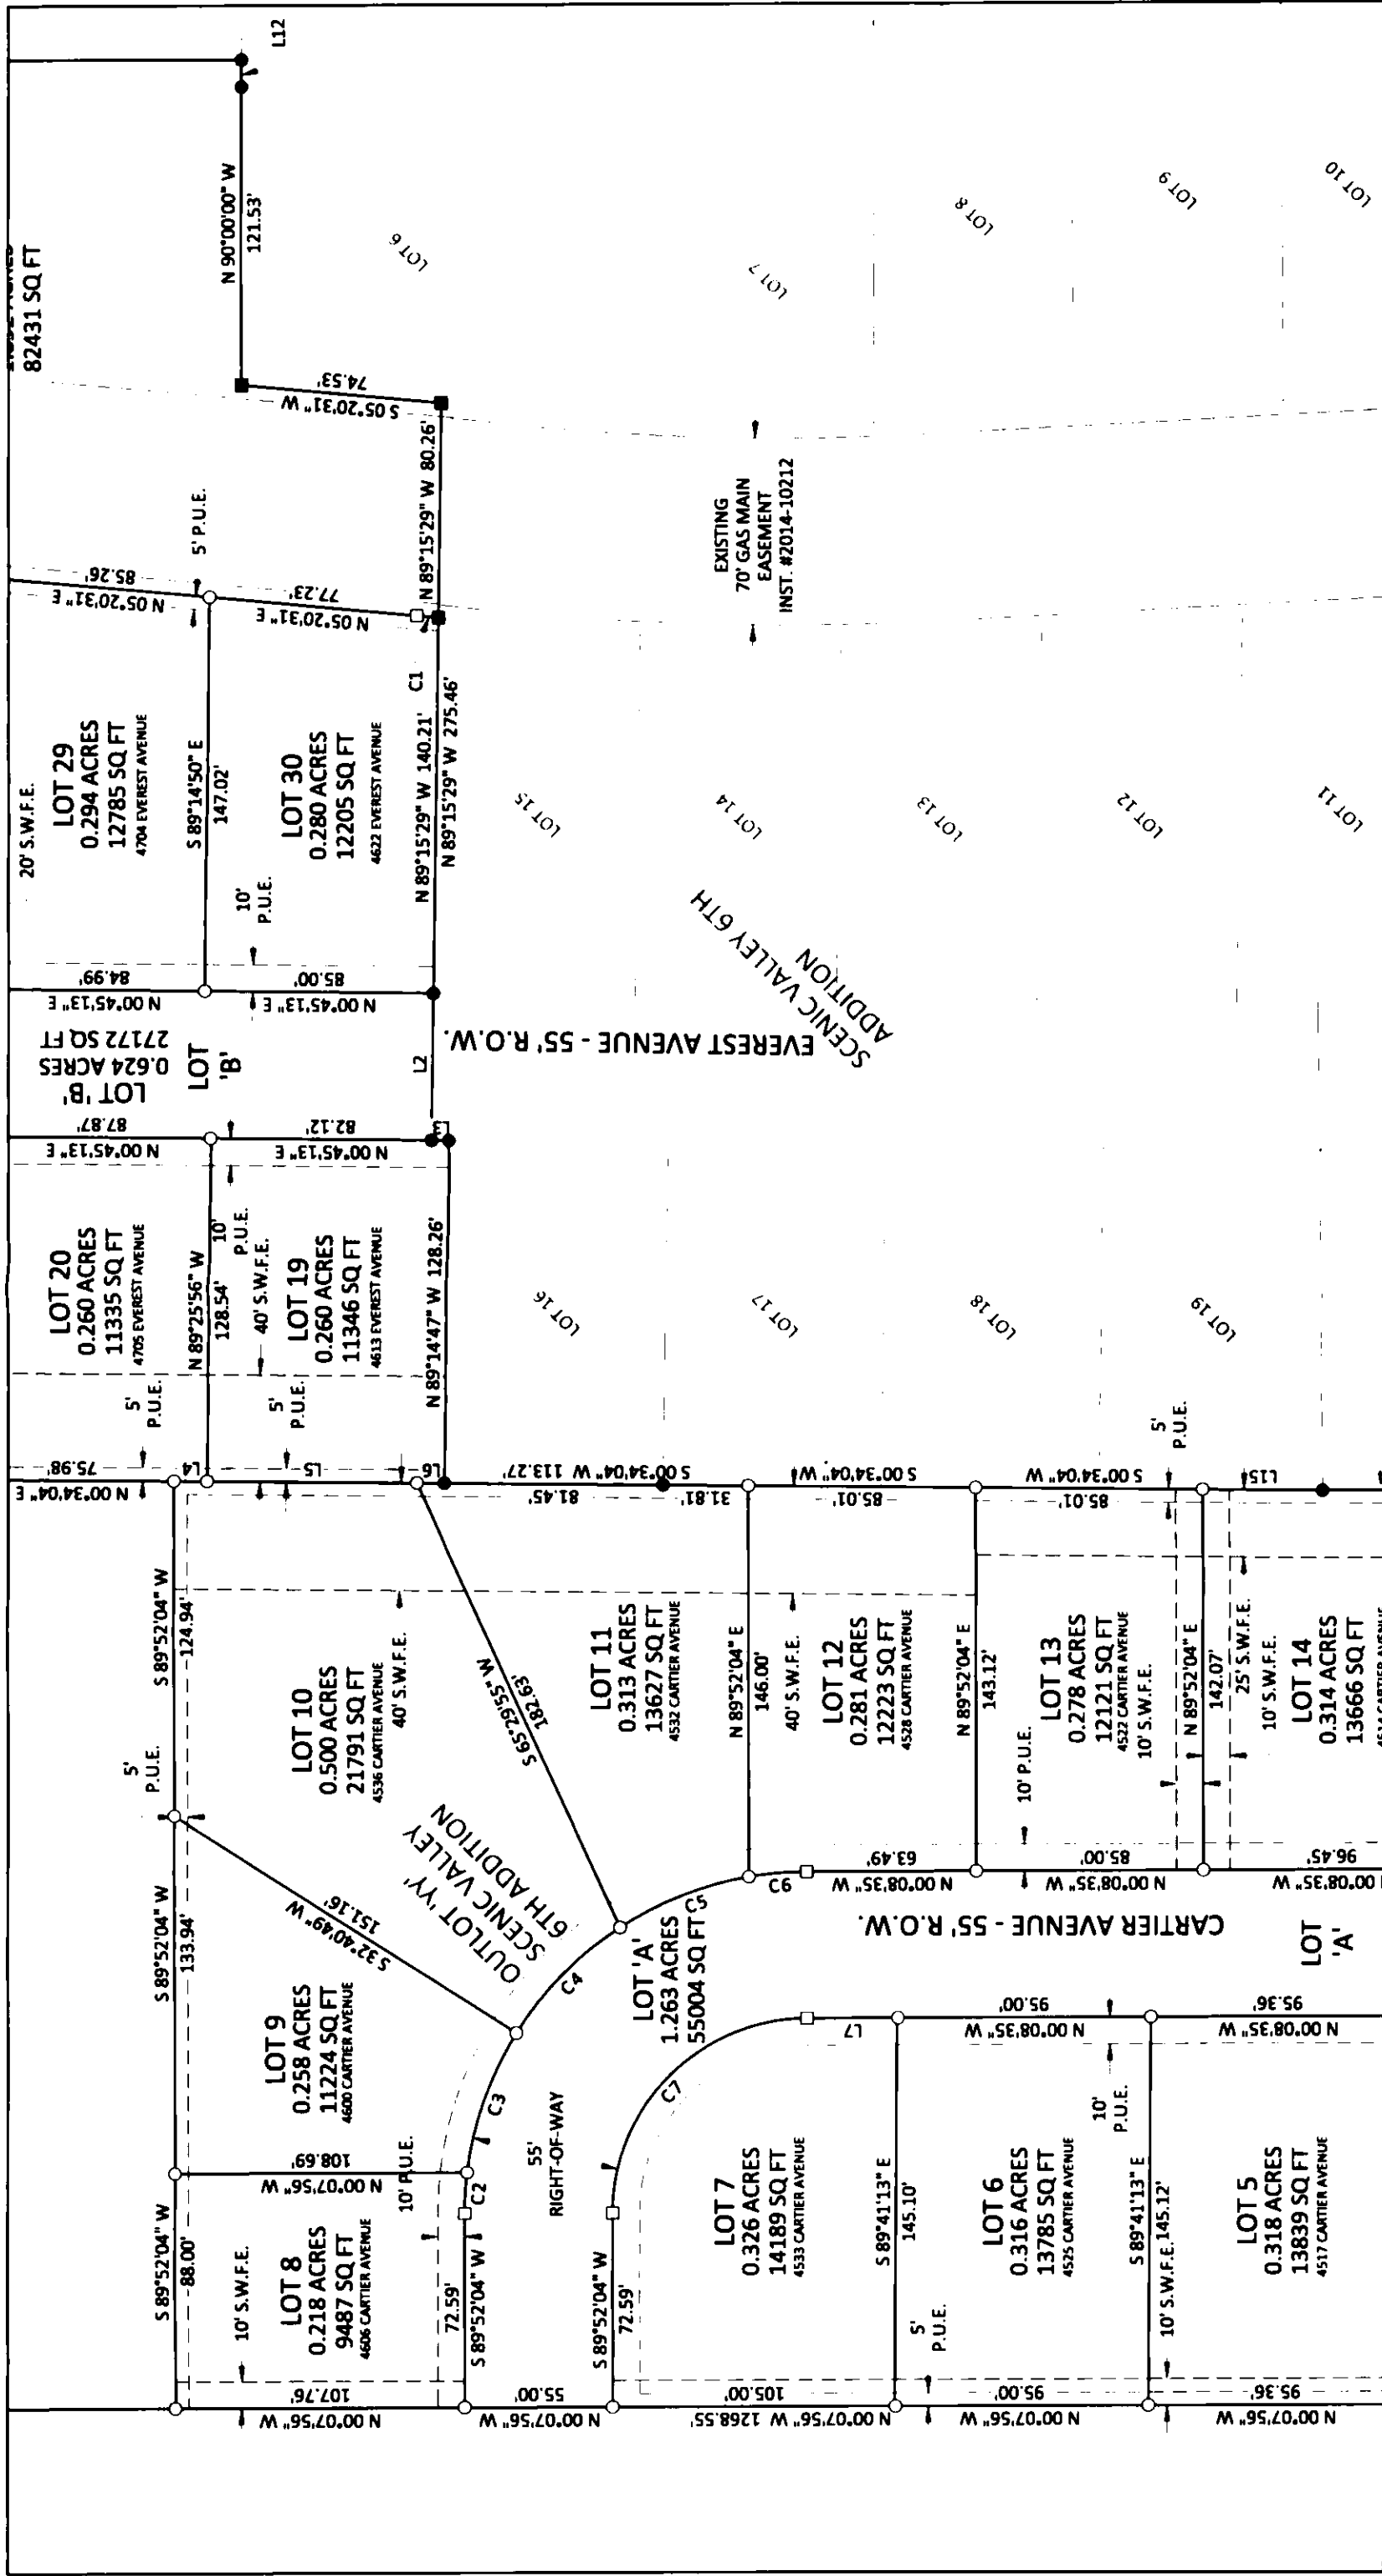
L12
82431 SQ FT
N 90°00'00" W
121.53'
LOT 6
LOT 7
LOT 8
LOT 9
LOT 10
74.53'
S 05°20'31" W
N 89°15'29" W 80.26'
EXISTING
70' GAS MAIN
EASEMENT
INST. #2014-10212
5' P.U.E.
85.26'
N 05°20'31" E
77.23'
N 05°20'31" E
C1
N 89°15'29" W 140.21'
N 89°15'29" W 275.46'
20' S.W.F.E.
LOT 29
0.294 ACRES
12785 SQ FT
4704 EVEREST AVENUE
S 89°14'50" E
147.02'
LOT 30
0.280 ACRES
12205 SQ FT
4622 EVEREST AVENUE
10' P.U.E.
LOT 15
LOT 14
LOT 13
LOT 12
LOT 11
SCENIC VALLEY 6TH ADDITION
84.99'
N 00°45'13" E
85.00'
N 00°45'13" E
LOT 'B'
0.624 ACRES
27172 SQ FT
LOT 'B'
L2
EVEREST AVENUE - 55' R.O.W.
87.87'
N 00°45'13" E
82.12'
N 00°45'13" E
L3
LOT 20
0.260 ACRES
11335 SQ FT
4705 EVEREST AVENUE
N 89°25'56" W
128.54'
10' P.U.E.
40' S.W.F.E.
LOT 19
0.260 ACRES
11346 SQ FT
4613 EVEREST AVENUE
N 89°14'47" W 128.26'
LOT 16
LOT 17
LOT 18
LOT 19
5' P.U.E.
5' P.U.E.
5' P.U.E.
75.98'
N 00°34'04" E
L4
L5
L6
S 00°34'04" W 113.27'
81.45'
31.81'
S 00°34'04" W
85.01'
S 00°34'04" W
85.01'
L15
S 89°52'04" W
124.94'
LOT 10
0.500 ACRES
21791 SQ FT
4536 CARTIER AVENUE
40' S.W.F.E.
S 65°29'55" W
182.63'
LOT 11
0.313 ACRES
13627 SQ FT
4532 CARTIER AVENUE
N 89°52'04" E
146.00'
40' S.W.F.E.
LOT 12
0.281 ACRES
12223 SQ FT
4528 CARTIER AVENUE
N 89°52'04" E
143.12'
10' P.U.E.
LOT 13
0.278 ACRES
12121 SQ FT
4522 CARTIER AVENUE
10' S.W.F.E.
N 89°52'04" E
142.07'
25' S.W.F.E.
10' S.W.F.E.
LOT 14
0.314 ACRES
13666 SQ FT
5' P.U.E.
OUTLOT 'Y'
SCENIC VALLEY
6TH ADDITION
C6
63.49'
N 00°08'35" W
85.00'
N 00°08'35" W
96.45'
N 00°08'35" W
C5
S 32°40'49" W
151.16'
LOT 'A'
1.263 ACRES
55004 SQ FT
C4
CARTIER AVENUE - 55' R.O.W.
LOT 'A'
S 89°52'04" W
133.94'
LOT 9
0.258 ACRES
11224 SQ FT
4600 CARTIER AVENUE
C3
L7
95.00'
N 00°08'35" W
95.36'
N 00°08'35" W
10' P.U.E.
108.69'
N 00°07'56" W
10' P.U.E.
C2
55' RIGHT-OF-WAY
C7
LOT 7
0.326 ACRES
14189 SQ FT
4533 CARTIER AVENUE
S 89°41'13" E
145.10'
LOT 6
0.316 ACRES
13785 SQ FT
4525 CARTIER AVENUE
S 89°41'13" E
145.12'
LOT 5
0.318 ACRES
13839 SQ FT
4517 CARTIER AVENUE
S 89°52'04" W
88.00'
10' S.W.F.E.
LOT 8
0.218 ACRES
9487 SQ FT
4606 CARTIER AVENUE
72.59'
S 89°52'04" W
S 89°52'04" W
72.59'
5' P.U.E.
10' S.W.F.E.
107.76'
N 00°07'56" W
55.00'
N 00°07'56" W
105.00'
N 00°07'56" W 1268.55'
95.00'
N 00°07'56" W
95.36'
N 00°07'56" W